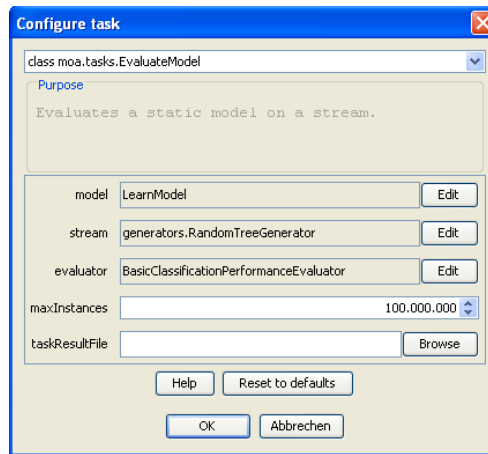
Configure task

class moa.tasks.EvaluateModel

Purpose

Evaluates a static model on a stream.

model LearnModel Edit

stream generators.RandomTreeGenerator Edit

evaluator BasicClassificationPerformanceEvaluator Edit

maxInstances 100.000.000

taskResultFile Browse

Help Reset to defaults

OK Abbrechen